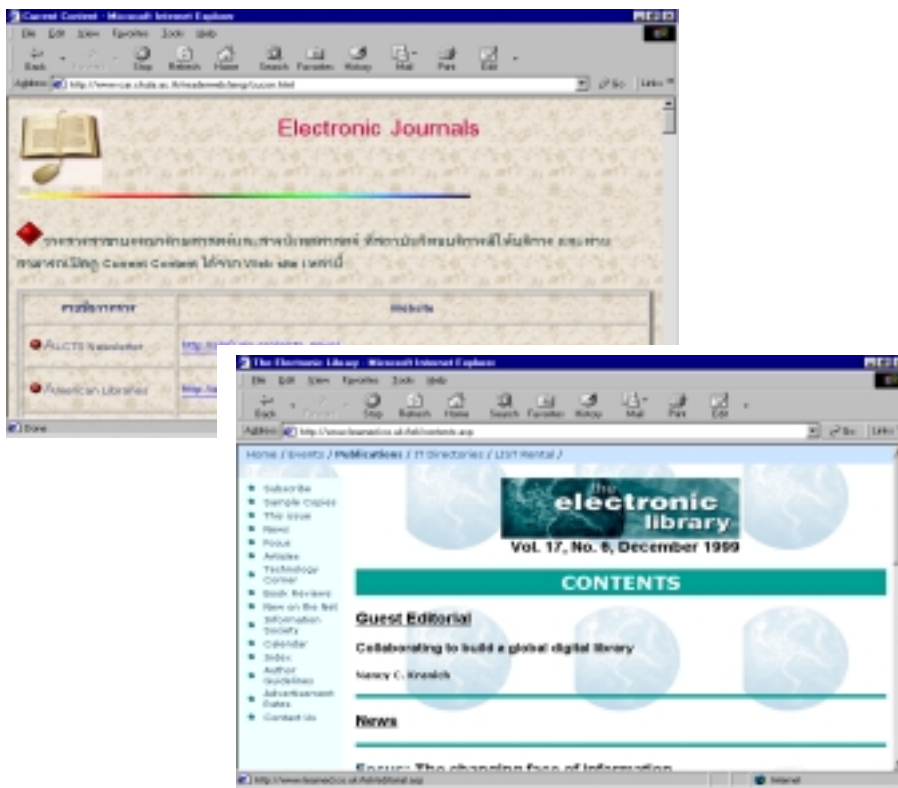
Current Content - Microsoft Internet Explorer

File Edit View Favorites Tools Help

Back Forward Stop Refresh Home Search Favorites History Mail Print Edit

Address http://www.car.chula.ac.th/academic/eng/cucon.html Go Links

Electronic Journals

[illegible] Current Content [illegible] Web site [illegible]

| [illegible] | Website |
|---|---|
| ALCTS Newsletter | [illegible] |
| American Libraries | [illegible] |

Done

The Electronic Library - Microsoft Internet Explorer

File Edit View Favorites Tools Help

Back Forward Stop Refresh Home Search Favorites History Mail Print Edit

Address http://www.learned.co.uk/tel/contents.asp Go Links

Home / Events / Publications / IT Directories / LIST Rental /

Subscribe
Sample Copies
This Issue
News
Focus
Articles
Technology Corner
Book Reviews
New on the Net
Information Society
Calendar
Index
Author Guidelines
Advertisement Rates
Contact Us

the electronic library

Vol. 17, No. 6, December 1999

CONTENTS

Guest Editorial

Collaborating to build a global digital library

Nancy C. Kranich

News

Focus: The changing face of information

http://www.learned.co.uk/tel/editorial.asp Internet